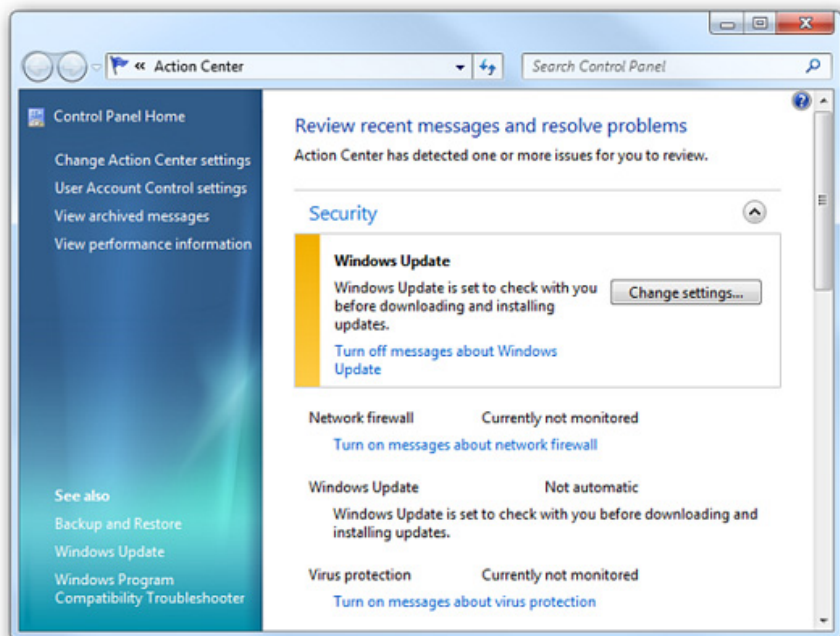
« Action Center

Search Control Panel

Control Panel Home

Change Action Center settings

User Account Control settings

View archived messages

View performance information

See also

Backup and Restore

Windows Update

Windows Program Compatibility Troubleshooter

Review recent messages and resolve problems

Action Center has detected one or more issues for you to review.

Security

Windows Update

Windows Update is set to check with you before downloading and installing updates.

Change settings...

Turn off messages about Windows Update

Network firewall Currently not monitored

Turn on messages about network firewall

Windows Update Not automatic

Windows Update is set to check with you before downloading and installing updates.

Virus protection Currently not monitored

Turn on messages about virus protection